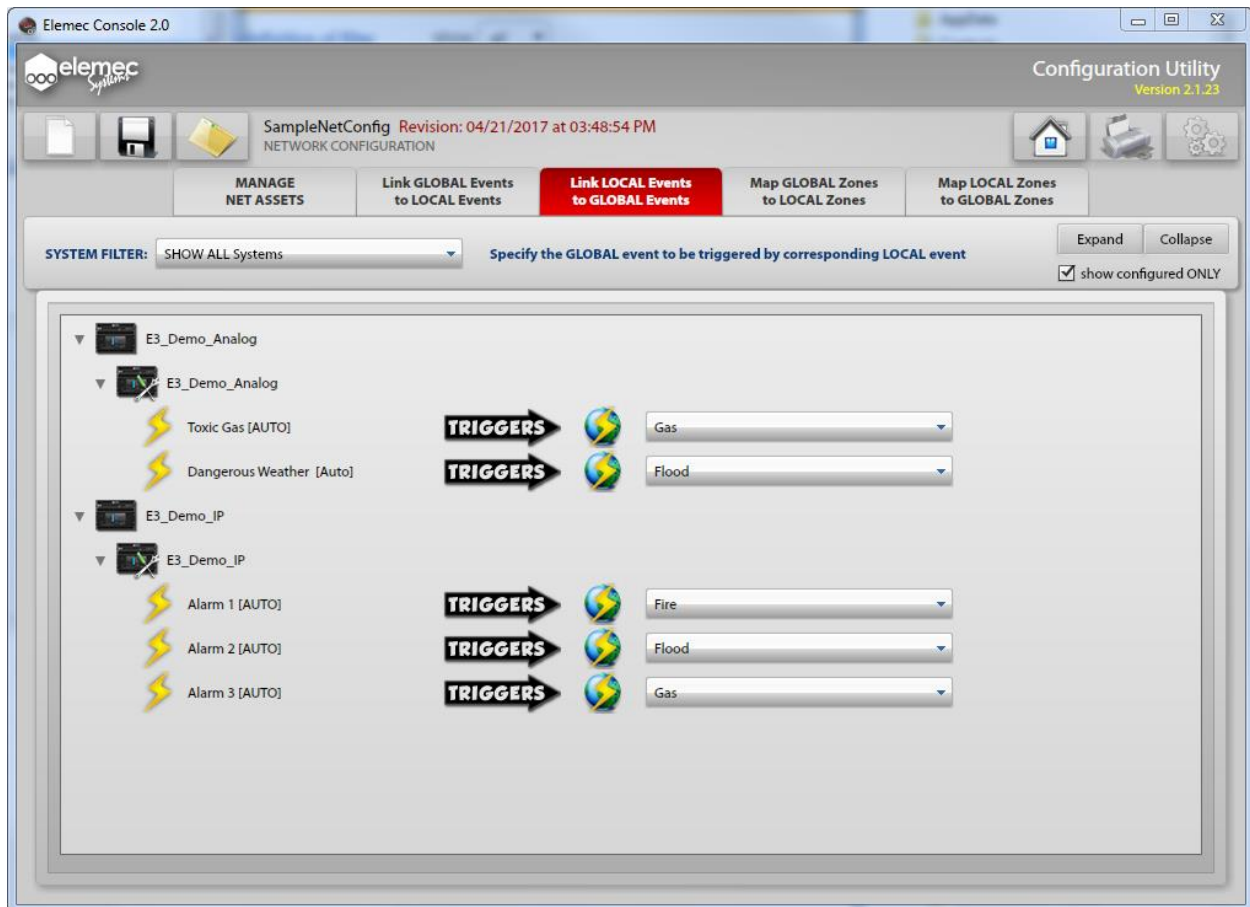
Elemec Console 2.0

elemec Systems

Configuration Utility
Version 2.1.23

SampleNetConfig Revision: 04/21/2017 at 03:48:54 PM
NETWORK CONFIGURATION

MANAGE NET ASSETS
Link GLOBAL Events to LOCAL Events
Link LOCAL Events to GLOBAL Events
Map GLOBAL Zones to LOCAL Zones
Map LOCAL Zones to GLOBAL Zones

SYSTEM FILTER: SHOW ALL Systems
Specify the GLOBAL event to be triggered by corresponding LOCAL event
Expand
Collapse
show configured ONLY

E3_Demo_Analog
E3_Demo_Analog
Toxic Gas [AUTO] TRIGGERS Gas
Dangerous Weather [Auto] TRIGGERS Flood
E3_Demo_IP
E3_Demo_IP
Alarm 1 [AUTO] TRIGGERS Fire
Alarm 2 [AUTO] TRIGGERS Flood
Alarm 3 [AUTO] TRIGGERS Gas